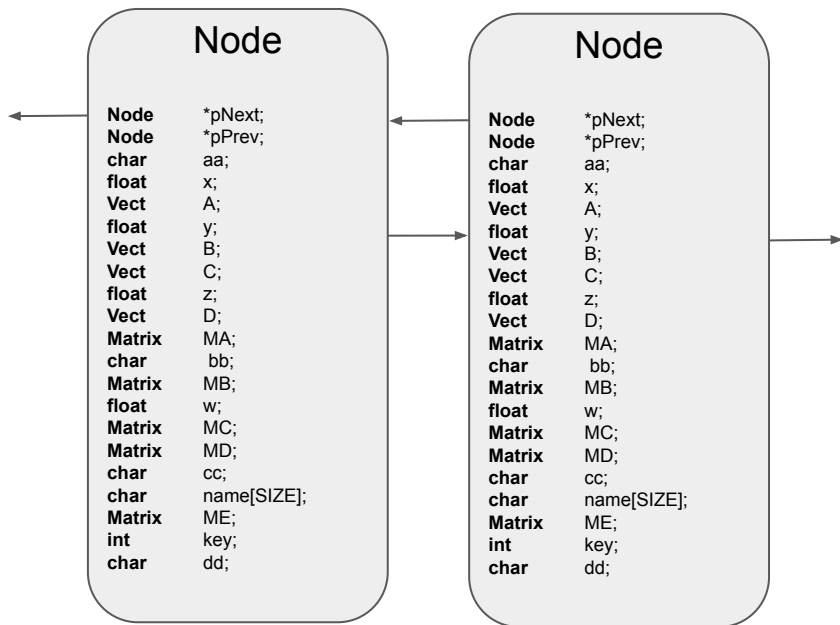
Node

Node *pNext;
Node *pPrev;
char aa;
float x;
Vect A;
float y;
Vect B;
Vect C;
float z;
Vect D;
Matrix MA;
char bb;
Matrix MB;
float w;
Matrix MC;
Matrix MD;
char cc;
char name[SIZE];
Matrix ME;
int key;
char dd;

Node

Node *pNext;
Node *pPrev;
char aa;
float x;
Vect A;
float y;
Vect B;
Vect C;
float z;
Vect D;
Matrix MA;
char bb;
Matrix MB;
float w;
Matrix MC;
Matrix MD;
char cc;
char name[SIZE];
Matrix ME;
int key;
char dd;